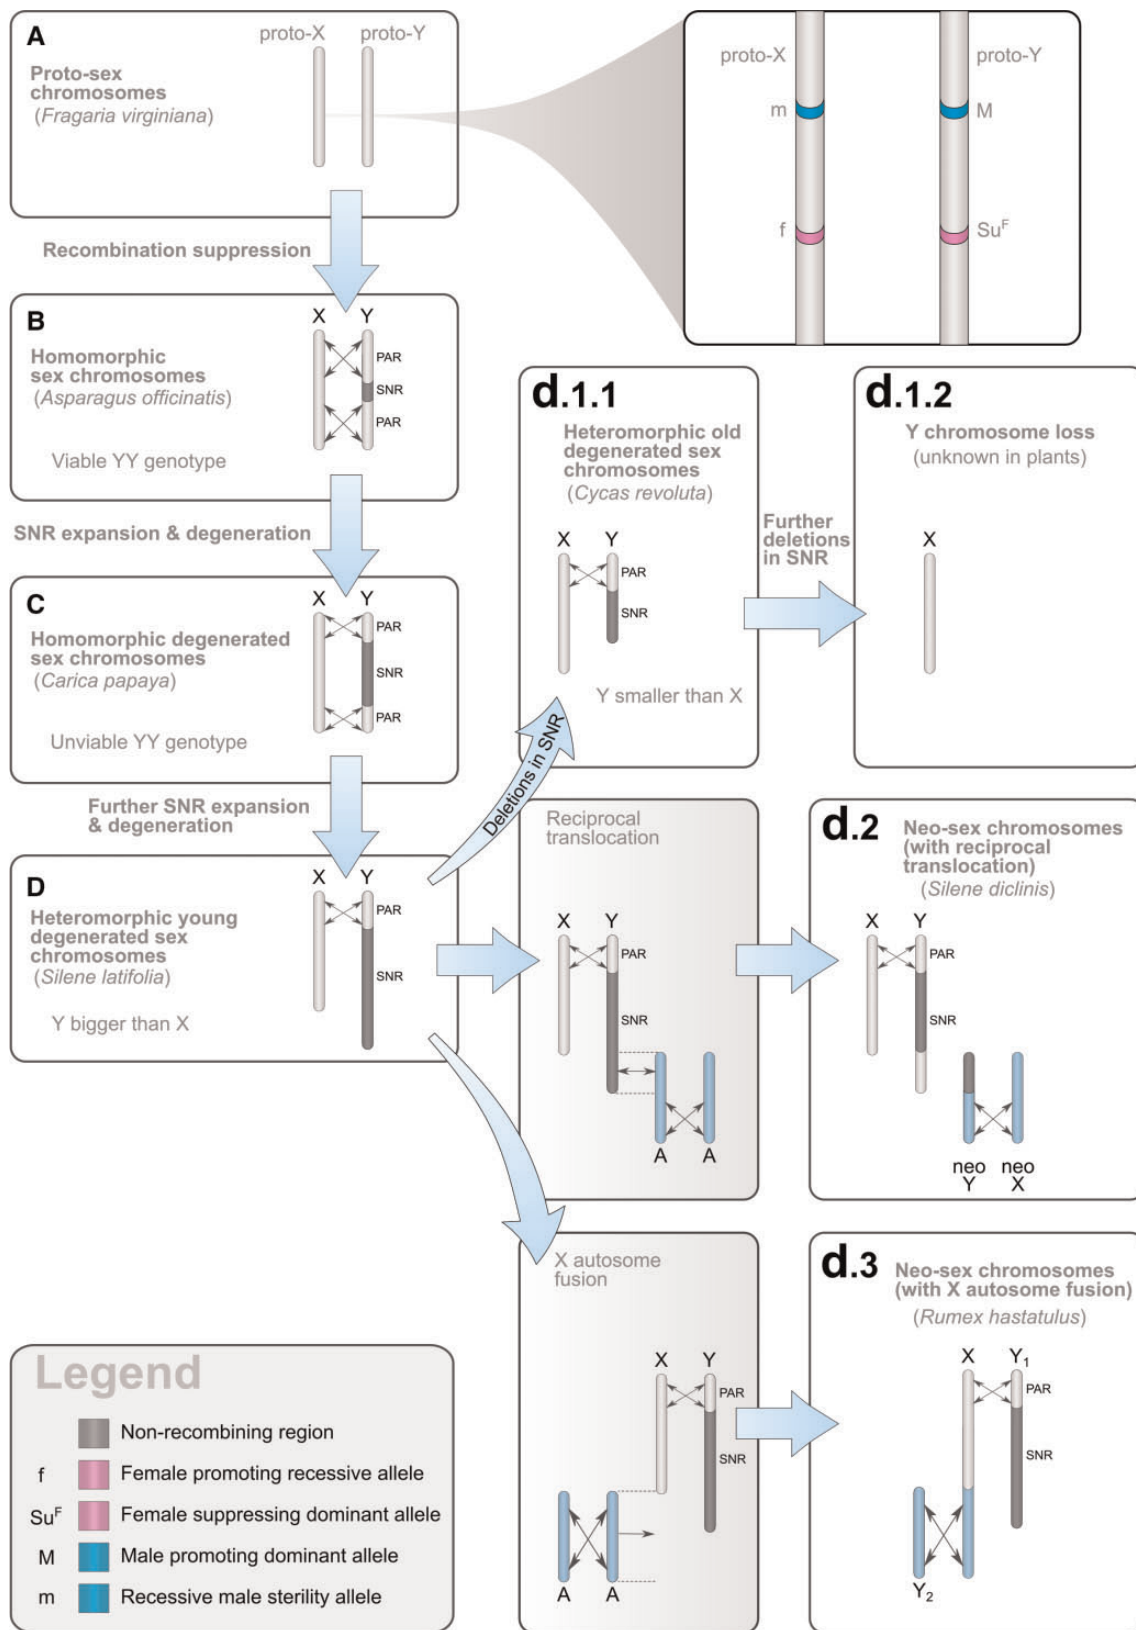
A
proto-X proto-Y
Proto-sex chromosomes
(Fragaria virginiana)

proto-X proto-Y
m M
f $Su^F$

Recombination suppression

B
X Y
Homomorphic sex chromosomes
(Asparagus officinatis)
PAR
SNR
PAR
Viable YY genotype

SNR expansion & degeneration

C
X Y
Homomorphic degenerated sex chromosomes
(Carica papaya)
PAR
SNR
PAR
Unviable YY genotype

Further SNR expansion & degeneration

D
X Y
Heteromorphic young degenerated sex chromosomes
(Silene latifolia)
PAR
SNR
Y bigger than X

Deletions in SNR

d.1.1
Heteromorphic old degenerated sex chromosomes
(Cycas revoluta)
X Y
PAR
SNR
Y smaller than X

Further deletions in SNR

d.1.2
Y chromosome loss
(unknown in plants)
X

Reciprocal translocation
X Y
PAR
SNR
A A

d.2
Neo-sex chromosomes (with reciprocal translocation)
(Silene diclinis)
X Y
PAR
SNR
neo Y neo X

X autosome fusion
X Y
PAR
SNR
A A

d.3
Neo-sex chromosomes (with X autosome fusion)
(Rumex hastatulus)
X $Y_1$
PAR
SNR
$Y_2$

Legend
Non-recombining region
f Female promoting recessive allele
$Su^F$ Female suppressing dominant allele
M Male promoting dominant allele
m Recessive male sterility allele